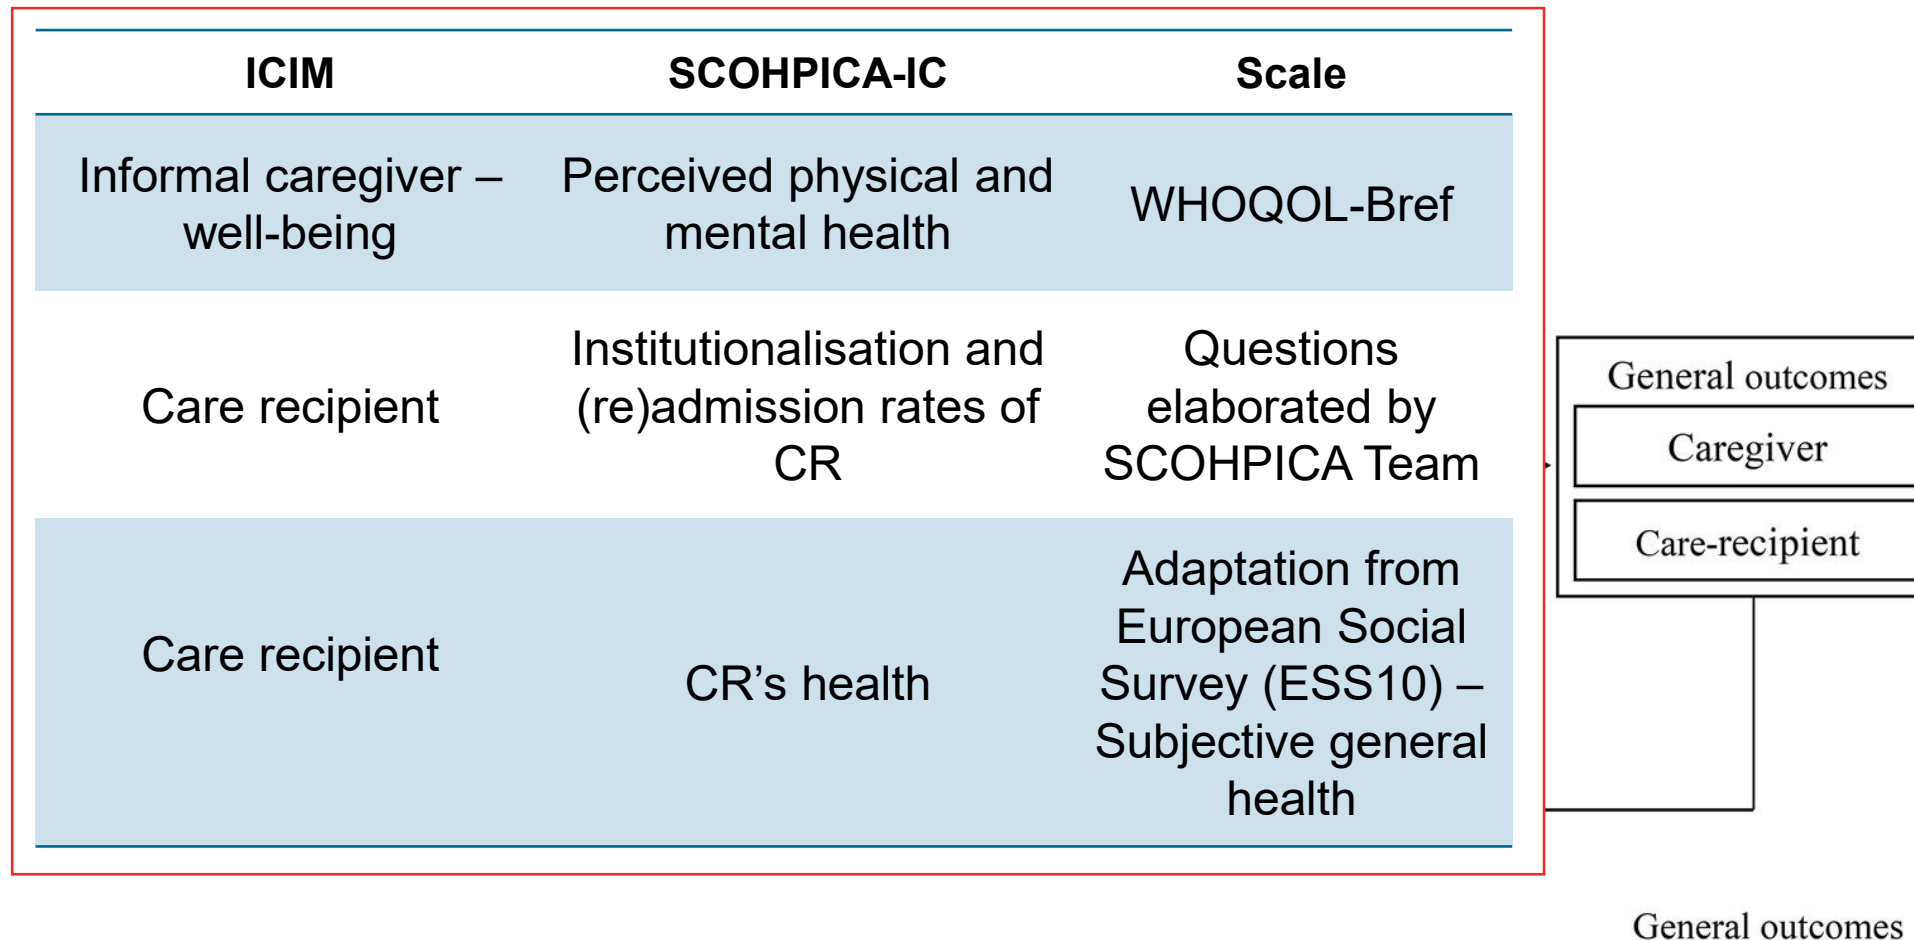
| ICIM | SCOHPICA-IC | Scale |
|---|---|---|
| Informal caregiver – well-being | Perceived physical and mental health | WHOQOL-Bref |
| Care recipient | Institutionalisation and (re)admission rates of CR | Questions elaborated by SCOHPICA Team |
| Care recipient | CR’s health | Adaptation from European Social Survey (ESS10) – Subjective general health |

General outcomes

Caregiver

Care-recipient

General outcomes